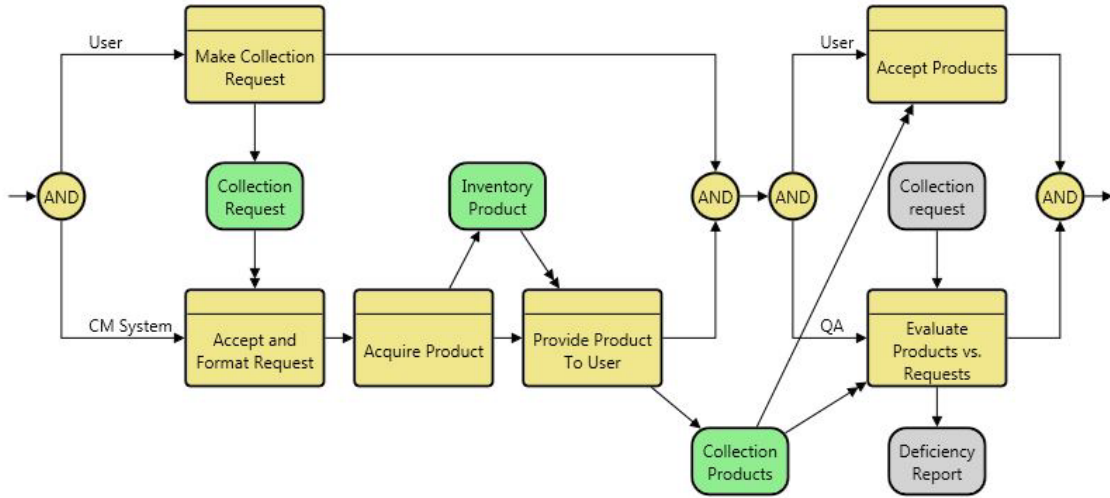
User

Make Collection Request

AND

Collection Request

CM System

Accept and Format Request

Acquire Product

Inventory Product

Provide Product To User

AND

AND

User

Accept Products

Collection request

QA

Evaluate Products vs. Requests

AND

Collection Products

Deficiency Report